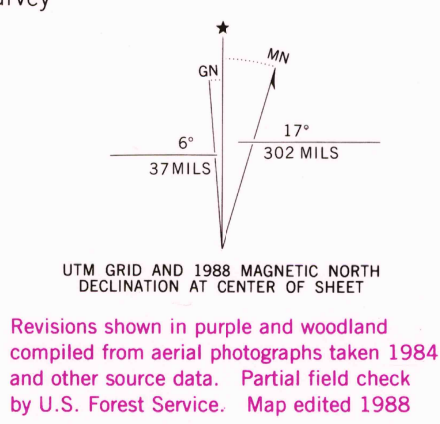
rvey

GN

MN

6°
37 MILS

17°
302 MILS

UTM GRID AND 1988 MAGNETIC NORTH DECLINATION AT CENTER OF SHEET

Revisions shown in purple and woodland compiled from aerial photographs taken 1984 and other source data. Partial field check by U.S. Forest Service. Map edited 1988